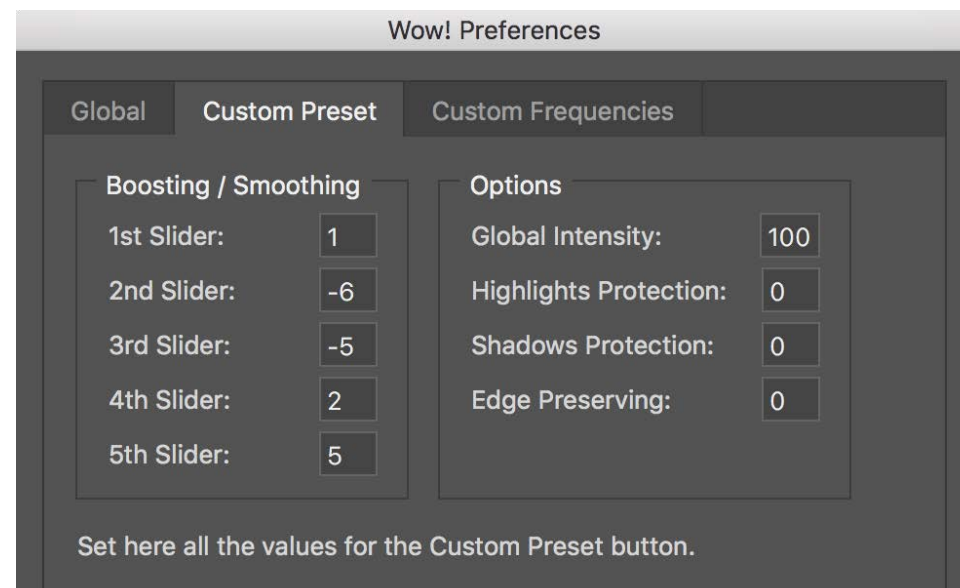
Wow! Preferences

Global | Custom Preset | Custom Frequencies

Boosting / Smoothing

1st Slider: 1

2nd Slider: -6

3rd Slider: -5

4th Slider: 2

5th Slider: 5

Options

Global Intensity: 100

Highlights Protection: 0

Shadows Protection: 0

Edge Preserving: 0

Set here all the values for the Custom Preset button.